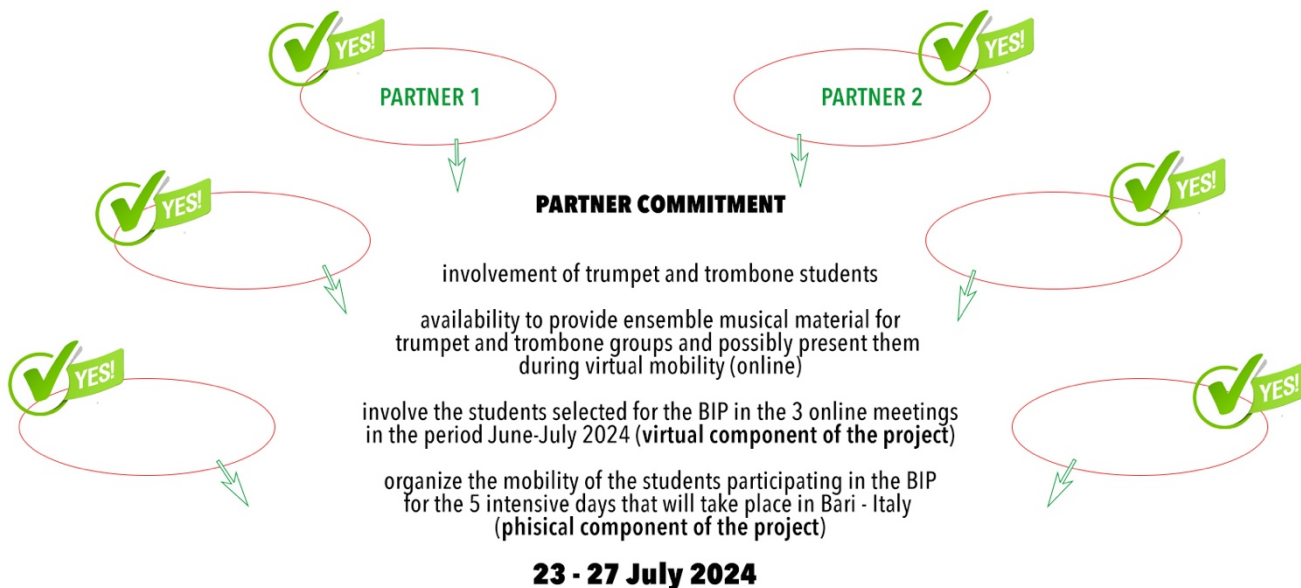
YES!

PARTNER 1

YES!

PARTNER 2

YES!

YES!

YES!

YES!

PARTNER COMMITMENT

involvement of trumpet and trombone students

availability to provide ensemble musical material for trumpet and trombone groups and possibly present them during virtual mobility (online)

involve the students selected for the BIP in the 3 online meetings in the period June-July 2024 (**virtual component of the project**)

organize the mobility of the students participating in the BIP for the 5 intensive days that will take place in Bari - Italy (**phisical component of the project**)

23 - 27 July 2024